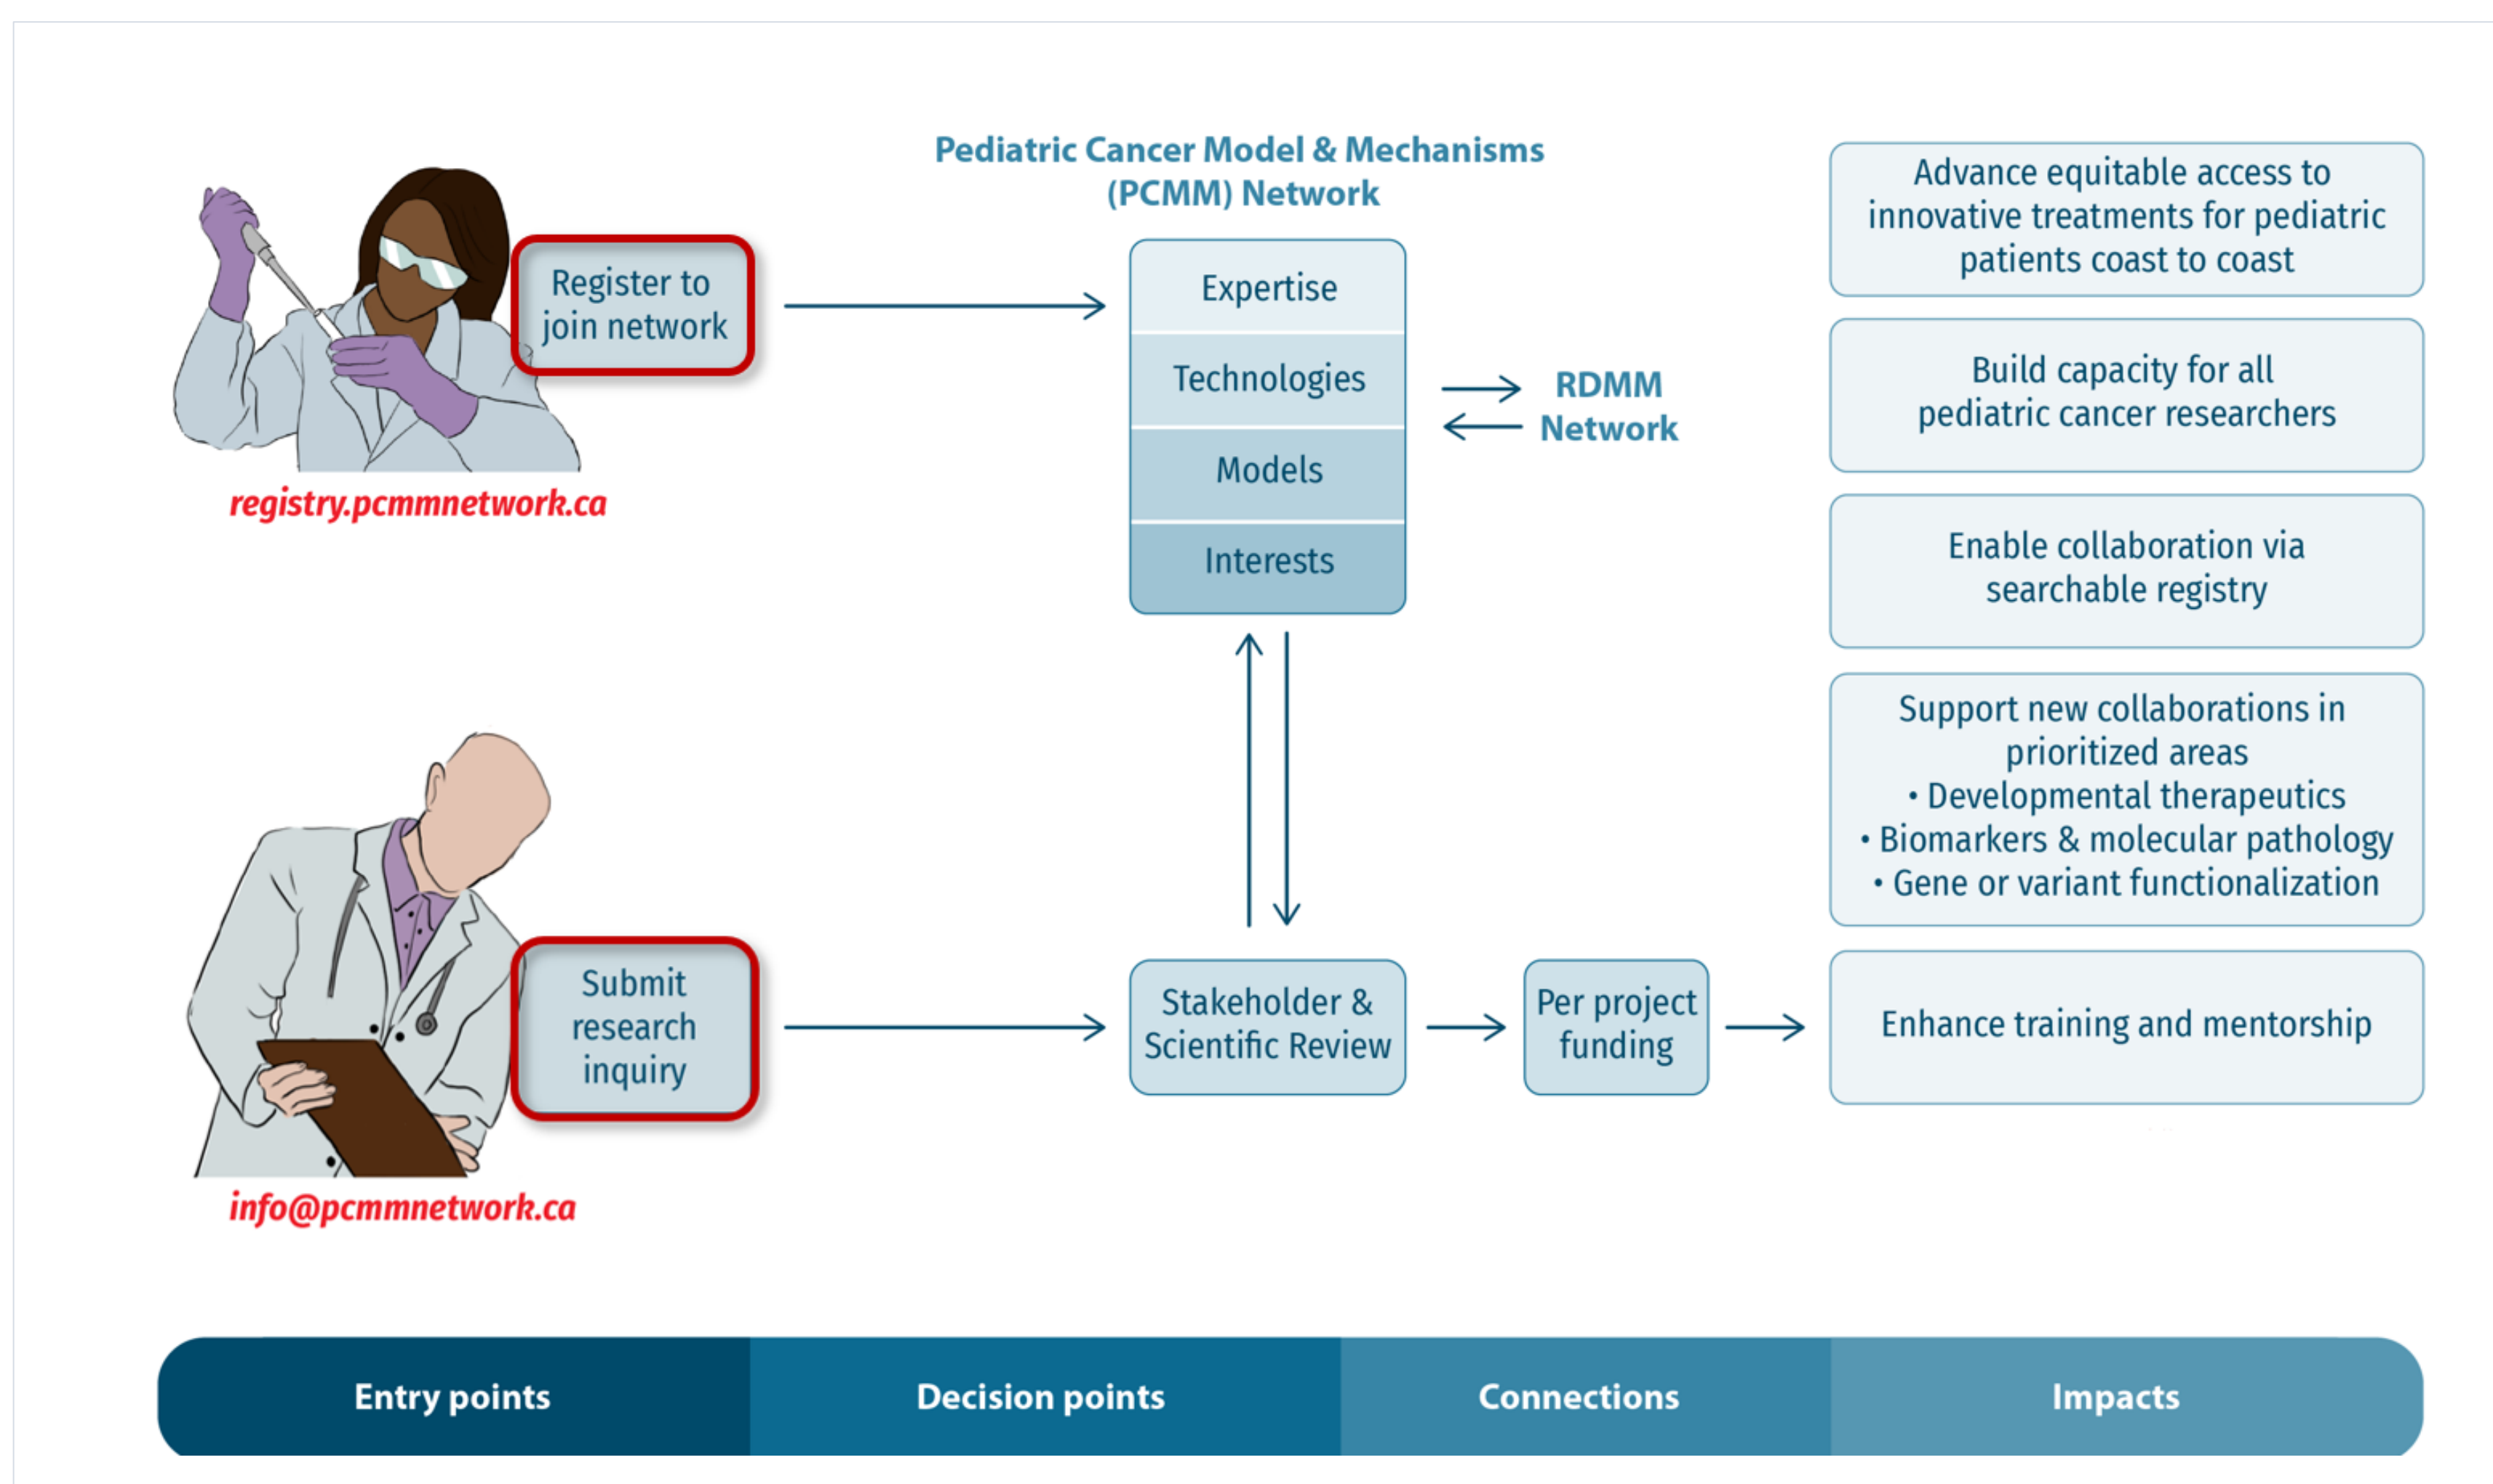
Pediatric Cancer Model & Mechanisms (PCMM) Network

Register to join network

registry.pcmmnetwork.ca

Expertise

Technologies

Models

Interests

RDMM Network

Advance equitable access to innovative treatments for pediatric patients coast to coast

Build capacity for all pediatric cancer researchers

Enable collaboration via searchable registry

Support new collaborations in prioritized areas
• Developmental therapeutics
• Biomarkers & molecular pathology
• Gene or variant functionalization

Submit research inquiry

info@pcmmnetwork.ca

Stakeholder & Scientific Review

Per project funding

Enhance training and mentorship

Entry points

Decision points

Connections

Impacts